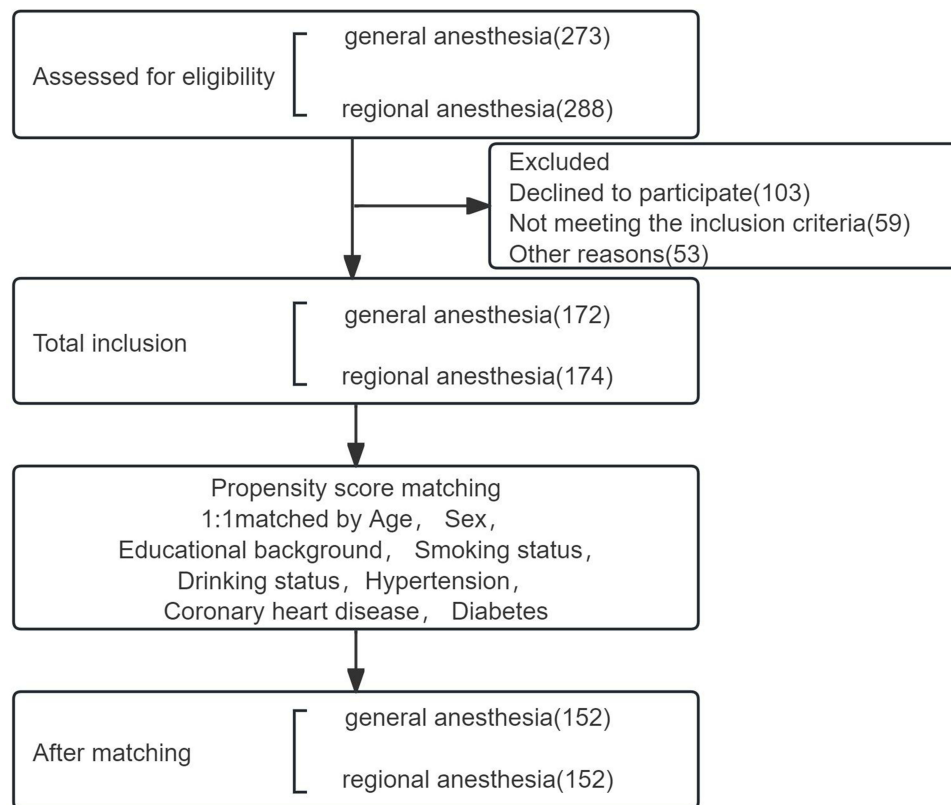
Assessed for eligibility

general anesthesia(273)

regional anesthesia(288)

Excluded
Declined to participate(103)
Not meeting the inclusion criteria(59)
Other reasons(53)

Total inclusion

general anesthesia(172)

regional anesthesia(174)

Propensity score matching
1:1matched by Age， Sex，
Educational background， Smoking status，
Drinking status，Hypertension，
Coronary heart disease， Diabetes

After matching

general anesthesia(152)

regional anesthesia(152)